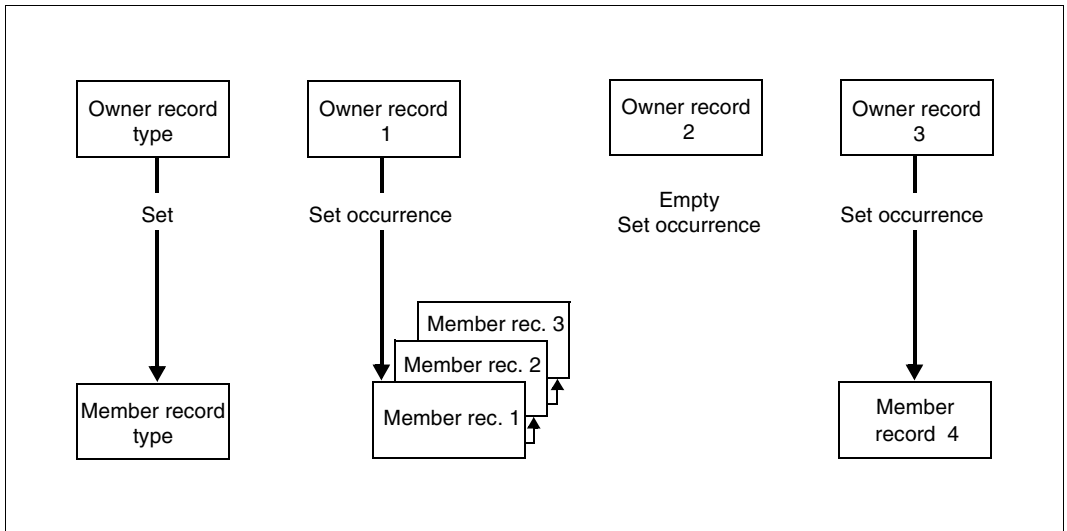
Owner record type

Set

Member record type

Owner record 1

Set occurrence

Member rec. 3

Member rec. 2

Member rec. 1

Owner record 2

Empty Set occurrence

Owner record 3

Set occurrence

Member record 4